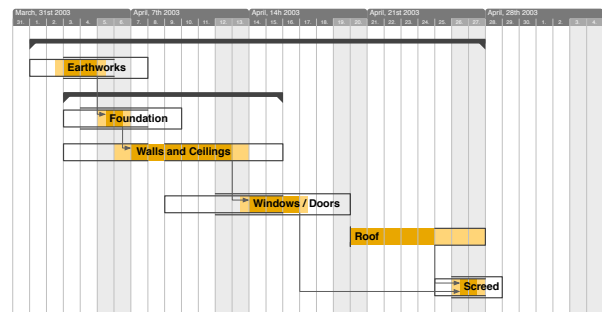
March, 31st 2003 | April, 7th 2003 | April, 14th 2003 | April, 21st 2003 | April, 28th 2003

31. 1. 2. 3. 4. 5. 6. 7. 8. 9. 10. 11. 12. 13. 14. 15. 16. 17. 18. 19. 20. 21. 22. 23. 24. 25. 26. 27. 28. 29. 30. 1. 2. 3. 4.

Earthworks

Foundation

Walls and Ceilings

Windows / Doors

Roof

Screed